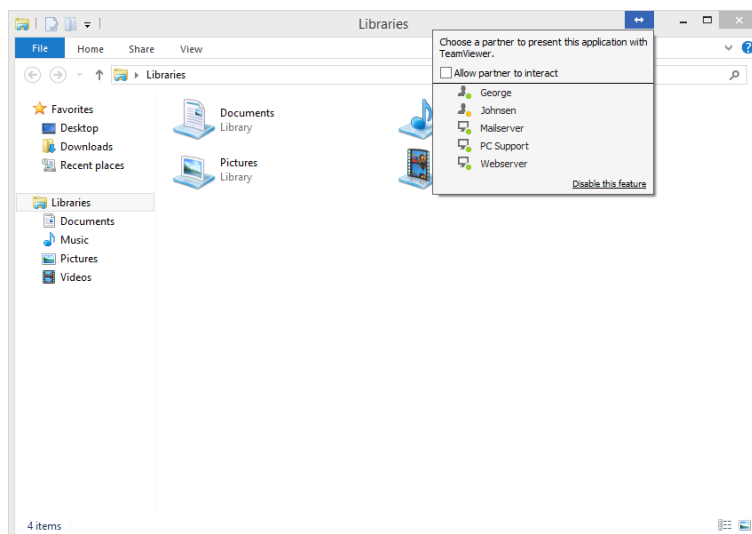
Libraries

File Home Share View

Libraries

Favorites
Desktop
Downloads
Recent places

Libraries
Documents
Music
Pictures
Videos

Documents
Library

Pictures
Library

Choose a partner to present this application with TeamViewer.
Allow partner to interact
George
Johnsen
Mailserver
PC Support
Webserver
Disable this feature

4 items